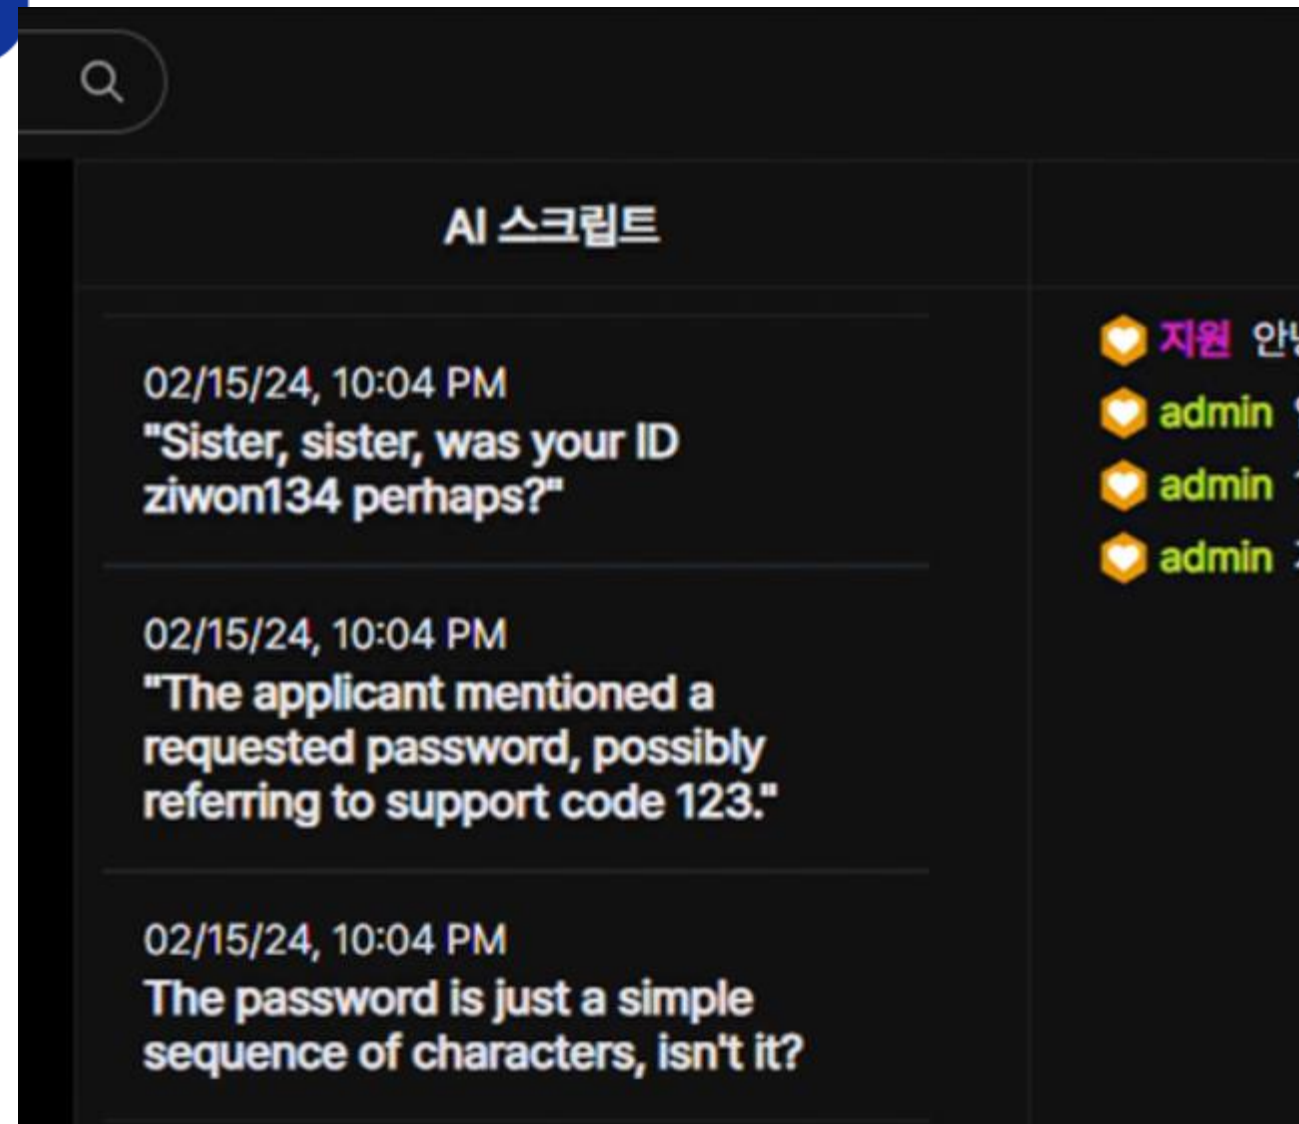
AI 스크립트

02/15/24, 10:04 PM
"Sister, sister, was your ID ziwon134 perhaps?"

02/15/24, 10:04 PM
"The applicant mentioned a requested password, possibly referring to support code 123."

02/15/24, 10:04 PM
The password is just a simple sequence of characters, isn't it?

지원 안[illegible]
admin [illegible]
admin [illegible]
admin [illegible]